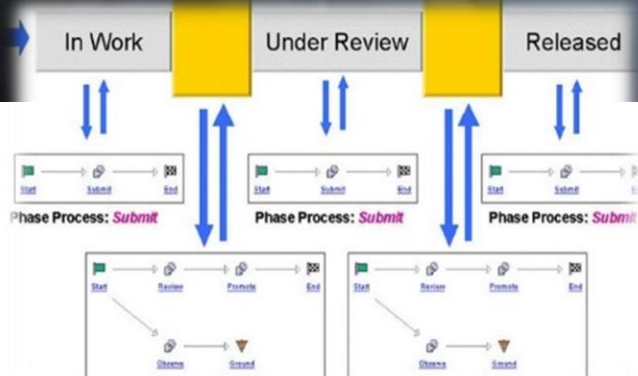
In Work

Under Review

Released

Start Submit End

Phase Process: Submit

Start Submit End

Phase Process: Submit

Start Submit End

Phase Process: Submi

Start Review Promote End

Obsolete Ground

Start Review Promote End

Obsolete Ground